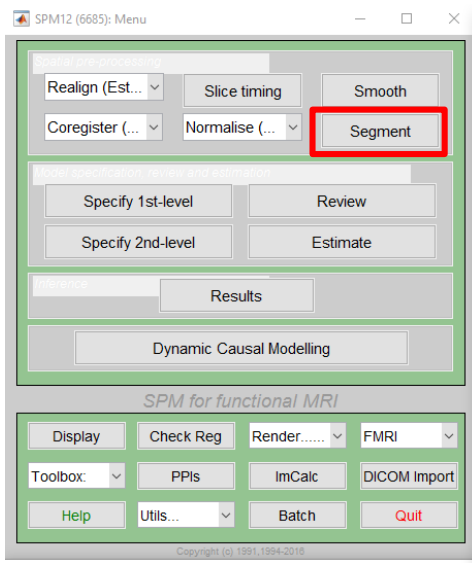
SPM12 (6685): Menu

Spatial pre-processing

Realign (Est...

Slice timing

Smooth

Coregister (...

Normalise (...

Segment

Model specification, review and estimation

Specify 1st-level

Review

Specify 2nd-level

Estimate

Inference

Results

Dynamic Causal Modelling

SPM for functional MRI

Display

Check Reg

Render......

FMRI

Toolbox:

PPIs

ImCalc

DICOM Import

Help

Utils...

Batch

Quit

Copyright (c) 1991,1994-2015